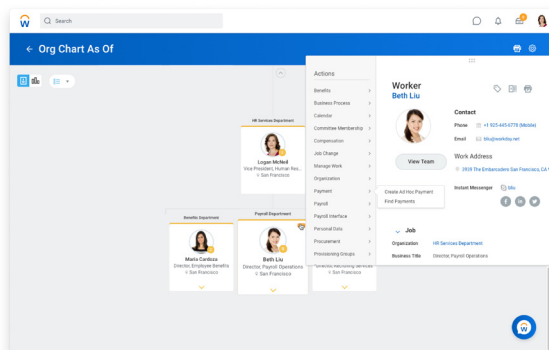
Search

Org Chart As Of

HR Services Department
Logan McNeil
Vice President, Human Res...
San Francisco

Benefits Department
Maria Cardoza
Director, Employee Benefits
San Francisco

Payroll Department
Beth Liu
Director, Payroll Operations
San Francisco

Actions
Benefits
Business Process
Calendar
Committee Membership
Compensation
Job Change
Manage Work
Organization
Payment
Payroll
Payroll Interface
Personal Data
Procurement
Provisioning Groups

Create Ad Hoc Payment
Find Payments

Worker
Beth Liu

View Team

Contact
Phone +1 925-445-6779 (Mobile)
Email bliu@workday.net

Work Address
2910 The Embarcadero San Francisco, CA

Instant Messenger bliu

Job
Organization HR Services Department
Business Title Director, Payroll Operations